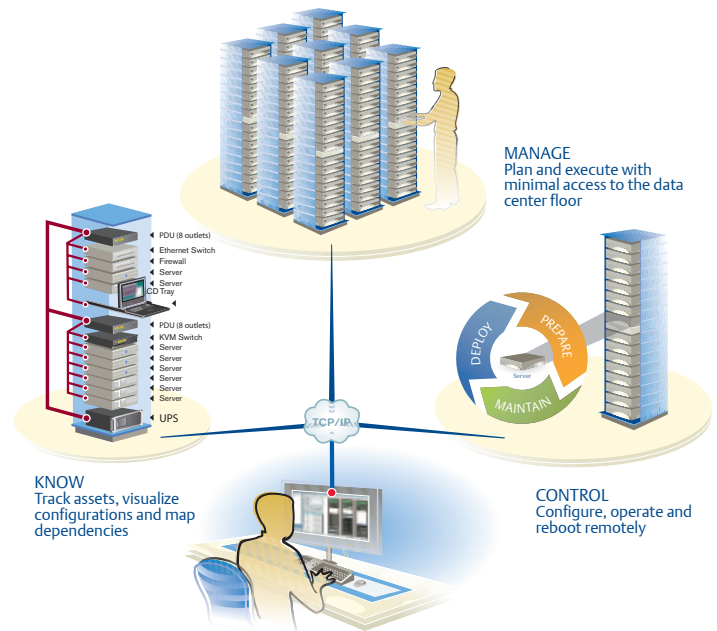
MANAGE
Plan and execute with minimal access to the data center floor

PDU (8 outlets)
Ethernet Switch
Firewall
Server
Server
LCD Tray
PDU (8 outlets)
KVM Switch
Server
Server
Server
Server
Server
Server
UPS

DEPLOY
PREPARE
MAINTAIN
Server

TCP/IP

KNOW
Track assets, visualize configurations and map dependencies

CONTROL
Configure, operate and reboot remotely